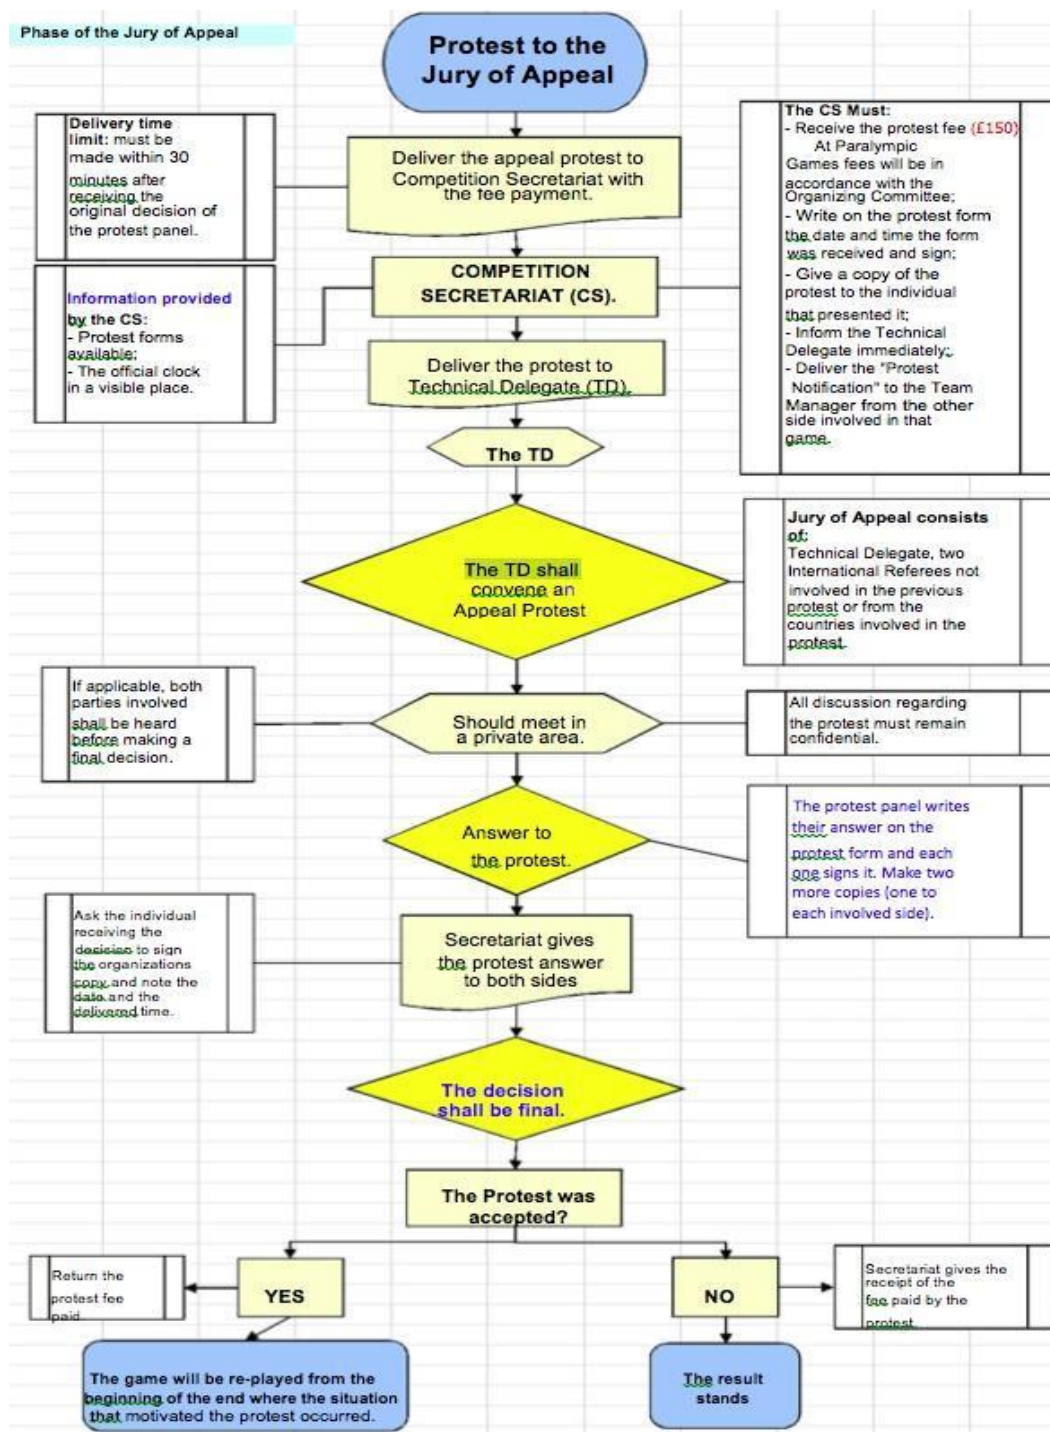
Phase of the Jury of Appeal

Protest to the Jury of Appeal

Delivery time limit: must be made within 30 minutes after receiving the original decision of the protest panel.

Deliver the appeal protest to Competition Secretariat with the fee payment.

The CS Must:
- Receive the protest fee (£150) At Paralympic Games fees will be in accordance with the Organizing Committee;
- Write on the protest form the date and time the form was received and sign;
- Give a copy of the protest to the individual that presented it;
- Inform the Technical Delegate immediately;
- Deliver the "Protest Notification" to the Team Manager from the other side involved in that game.

Information provided by the CS:
- Protest forms available;
- The official clock in a visible place.

COMPETITION SECRETARIAT (CS).

Deliver the protest to Technical Delegate (TD).

The TD

The TD shall convene an Appeal Protest

Jury of Appeal consists of:
Technical Delegate, two International Referees not involved in the previous protest or from the countries involved in the protest.

If applicable, both parties involved shall be heard before making a final decision.

Should meet in a private area.

All discussion regarding the protest must remain confidential.

Answer to the protest.

The protest panel writes their answer on the protest form and each one signs it. Make two more copies (one to each involved side).

Ask the individual receiving the decision to sign the organizations copy and note the date and the delivered time.

Secretariat gives the protest answer to both sides

The decision shall be final.

The Protest was accepted?

Return the protest fee paid

YES

NO

Secretariat gives the receipt of the fee paid by the protest

The game will be re-played from the beginning of the end where the situation that motivated the protest occurred.

The result stands